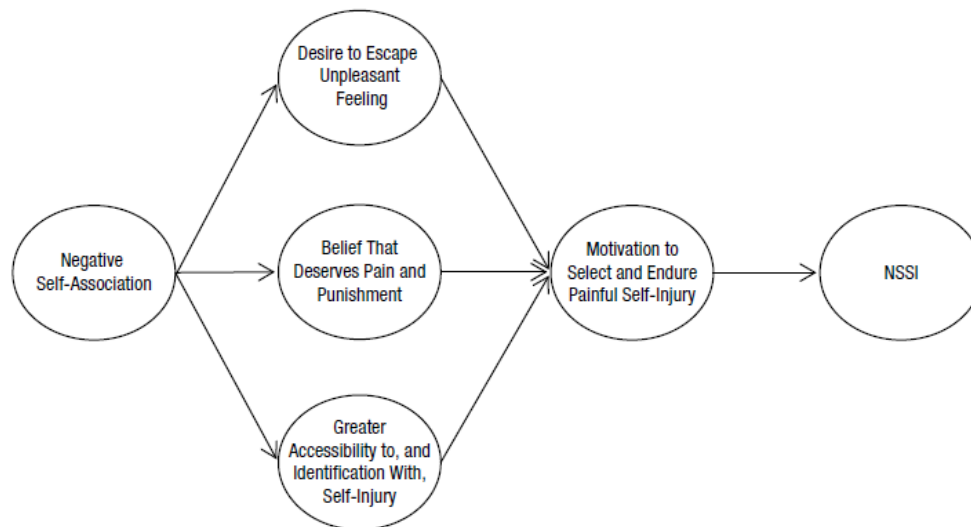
Desire to Escape Unpleasant Feeling

Negative Self-Association

Belief That Deserves Pain and Punishment

Motivation to Select and Endure Painful Self-Injury

NSSI

Greater Accessibility to, and Identification With, Self-Injury